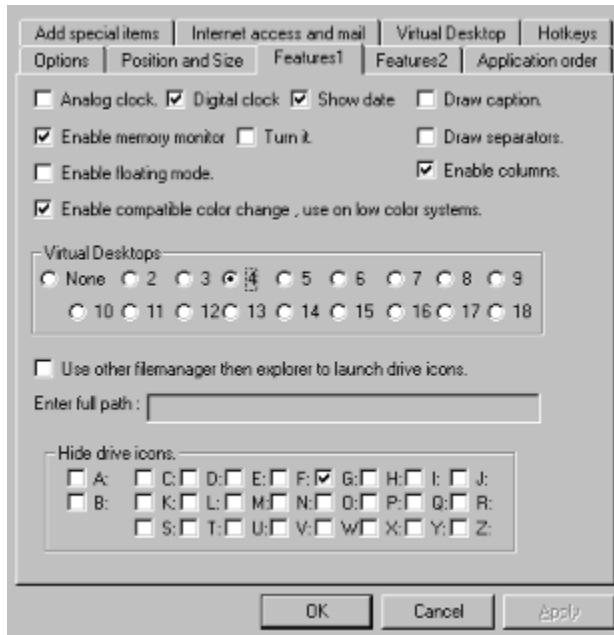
Add special items | Internet access and mail | Virtual Desktop | Hotkeys
Options | Position and Size | Features1 | Features2 | Application order

Analog clock. Digital clock Show date Draw caption.

Enable memory monitor Turn it. Draw separators.

Enable floating mode. Enable columns.

Enable compatible color change , use on low color systems.

Virtual Desktops
None 2 3 4 5 6 7 8 9
10 11 12 13 14 15 16 17 18

Use other filemanager then explorer to launch drive icons.

Enter full path :

Hide drive icons.
A: C: D: E: F: G: H: I: J:
B: K: L: M: N: O: P: Q: R:
S: T: U: V: W: X: Y: Z:

OK Cancel Apply